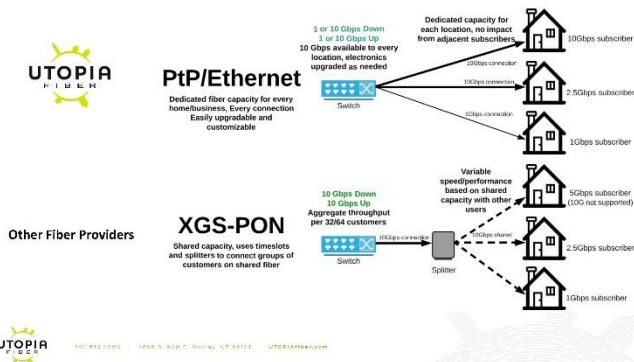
UTOPIA
FIBER

PtP/Ethernet

Dedicated fiber capacity for every home/business, Every connection Easily upgradable and customizable

1 or 10 Gbps Down
1 or 10 Gbps Up
10 Gbps available to every location, electronics upgraded as needed

Switch

Dedicated capacity for each location, no impact from adjacent subscribers

10Gbps connection
10Gbps connection
1Gbps connection

10Gbps subscriber
2.5Gbps subscriber
1Gbps subscriber

Other Fiber Providers

XGS-PON

Shared capacity, uses timeslots and splitters to connect groups of customers on shared fiber

10 Gbps Down
10 Gbps Up
Aggregate throughput per 32/64 customers

Switch

10Gbps connection

Splitter

Variable speed/performance based on shared capacity with other users

10Gbps shared

5Gbps subscriber
(10G not supported)
2.5Gbps subscriber
1Gbps subscriber

UTOPIA
FIBER

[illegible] | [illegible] Murray, UT 84123 | UTOPIAfiber.com